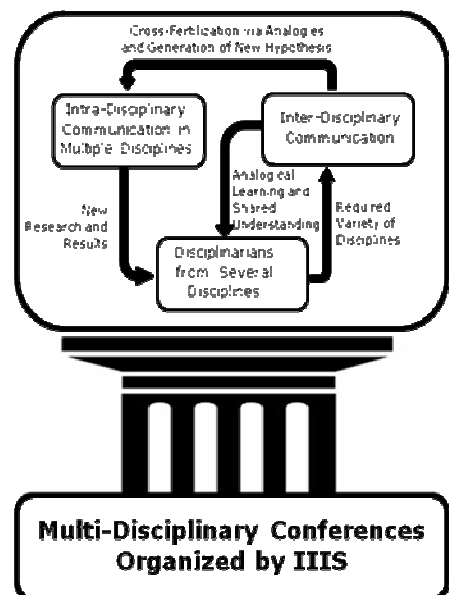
Cross-Fertilization via Analogies and Generation of New Hypothesis

Intra-Disciplinary Communication in Multiple Disciplines

Inter-Disciplinary Communication

Analogical Learning and Shared Understanding

New Research and Results

Required Variety of Disciplines

Disciplinarians from Several Disciplines

Multi-Disciplinary Conferences Organized by IIIS